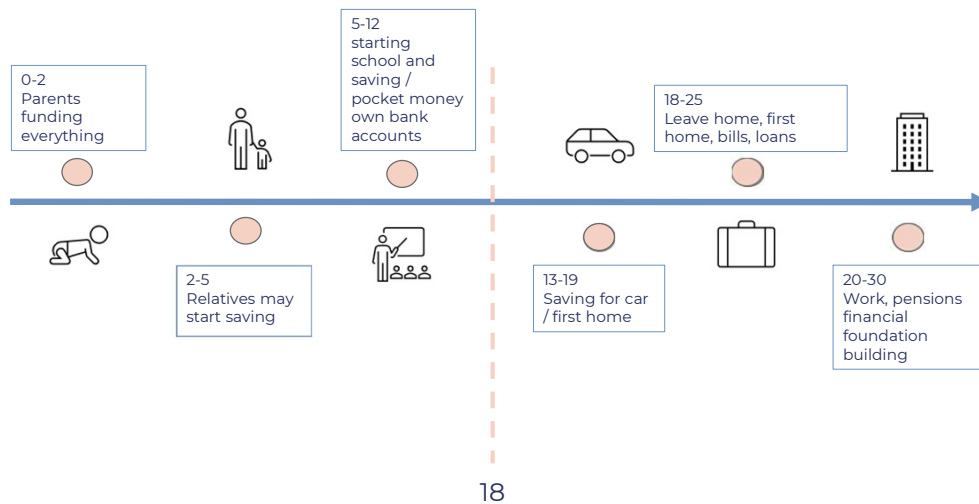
0-2
Parents funding everything

5-12
starting school and saving / pocket money own bank accounts

18-25
Leave home, first home, bills, loans

2-5
Relatives may start saving

13-19
Saving for car / first home

20-30
Work, pensions financial foundation building

18